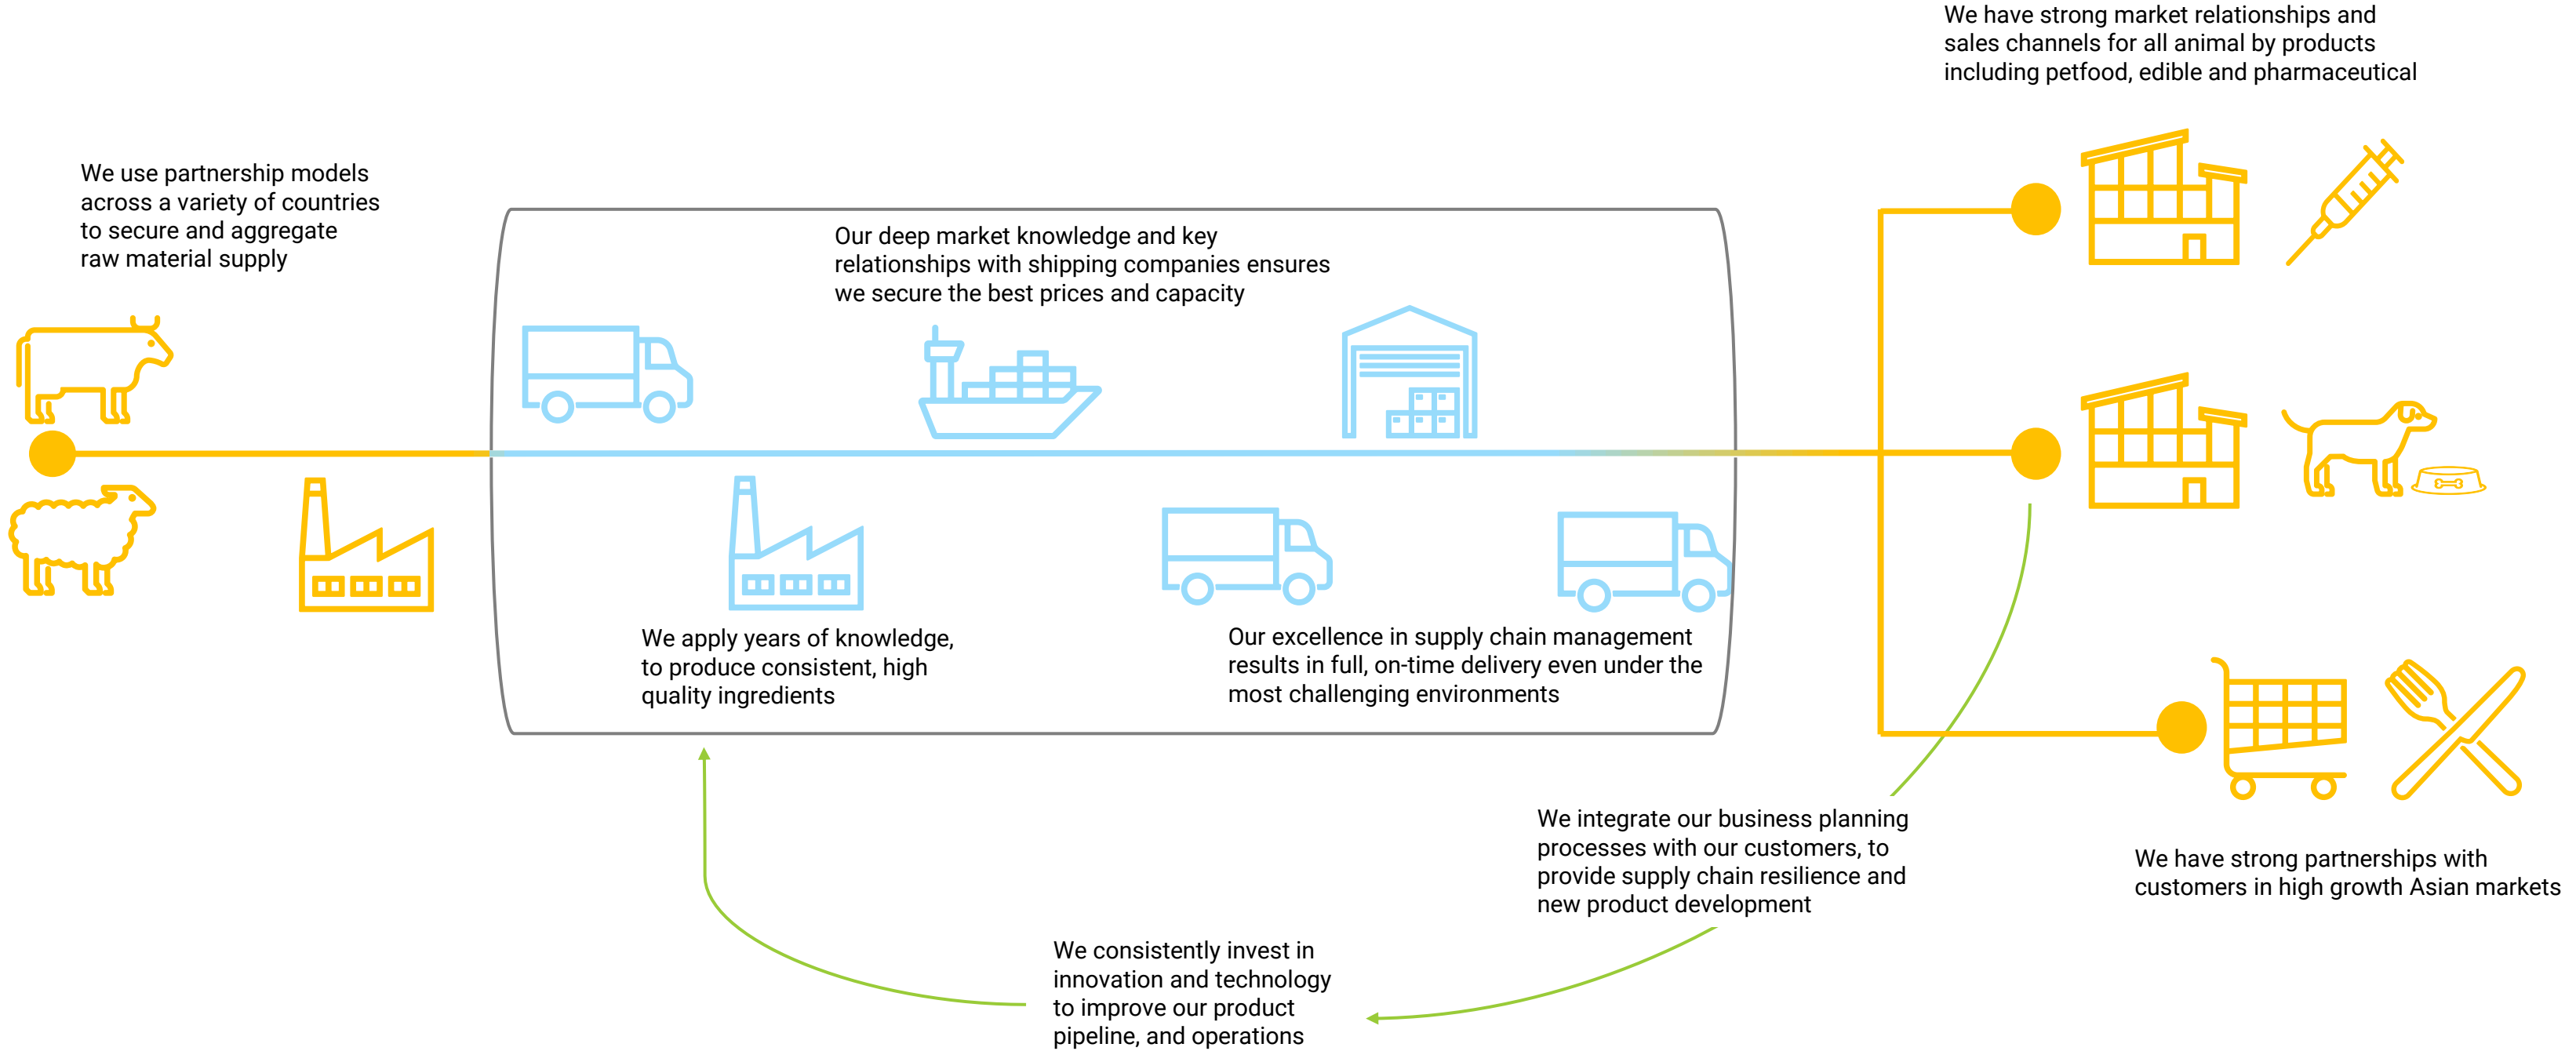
We have strong market relationships and sales channels for all animal by products including petfood, edible and pharmaceutical

We use partnership models across a variety of countries to secure and aggregate raw material supply

Our deep market knowledge and key relationships with shipping companies ensures we secure the best prices and capacity

We apply years of knowledge, to produce consistent, high quality ingredients

Our excellence in supply chain management results in full, on-time delivery even under the most challenging environments

We integrate our business planning processes with our customers, to provide supply chain resilience and new product development

We have strong partnerships with customers in high growth Asian markets

We consistently invest in innovation and technology to improve our product pipeline, and operations